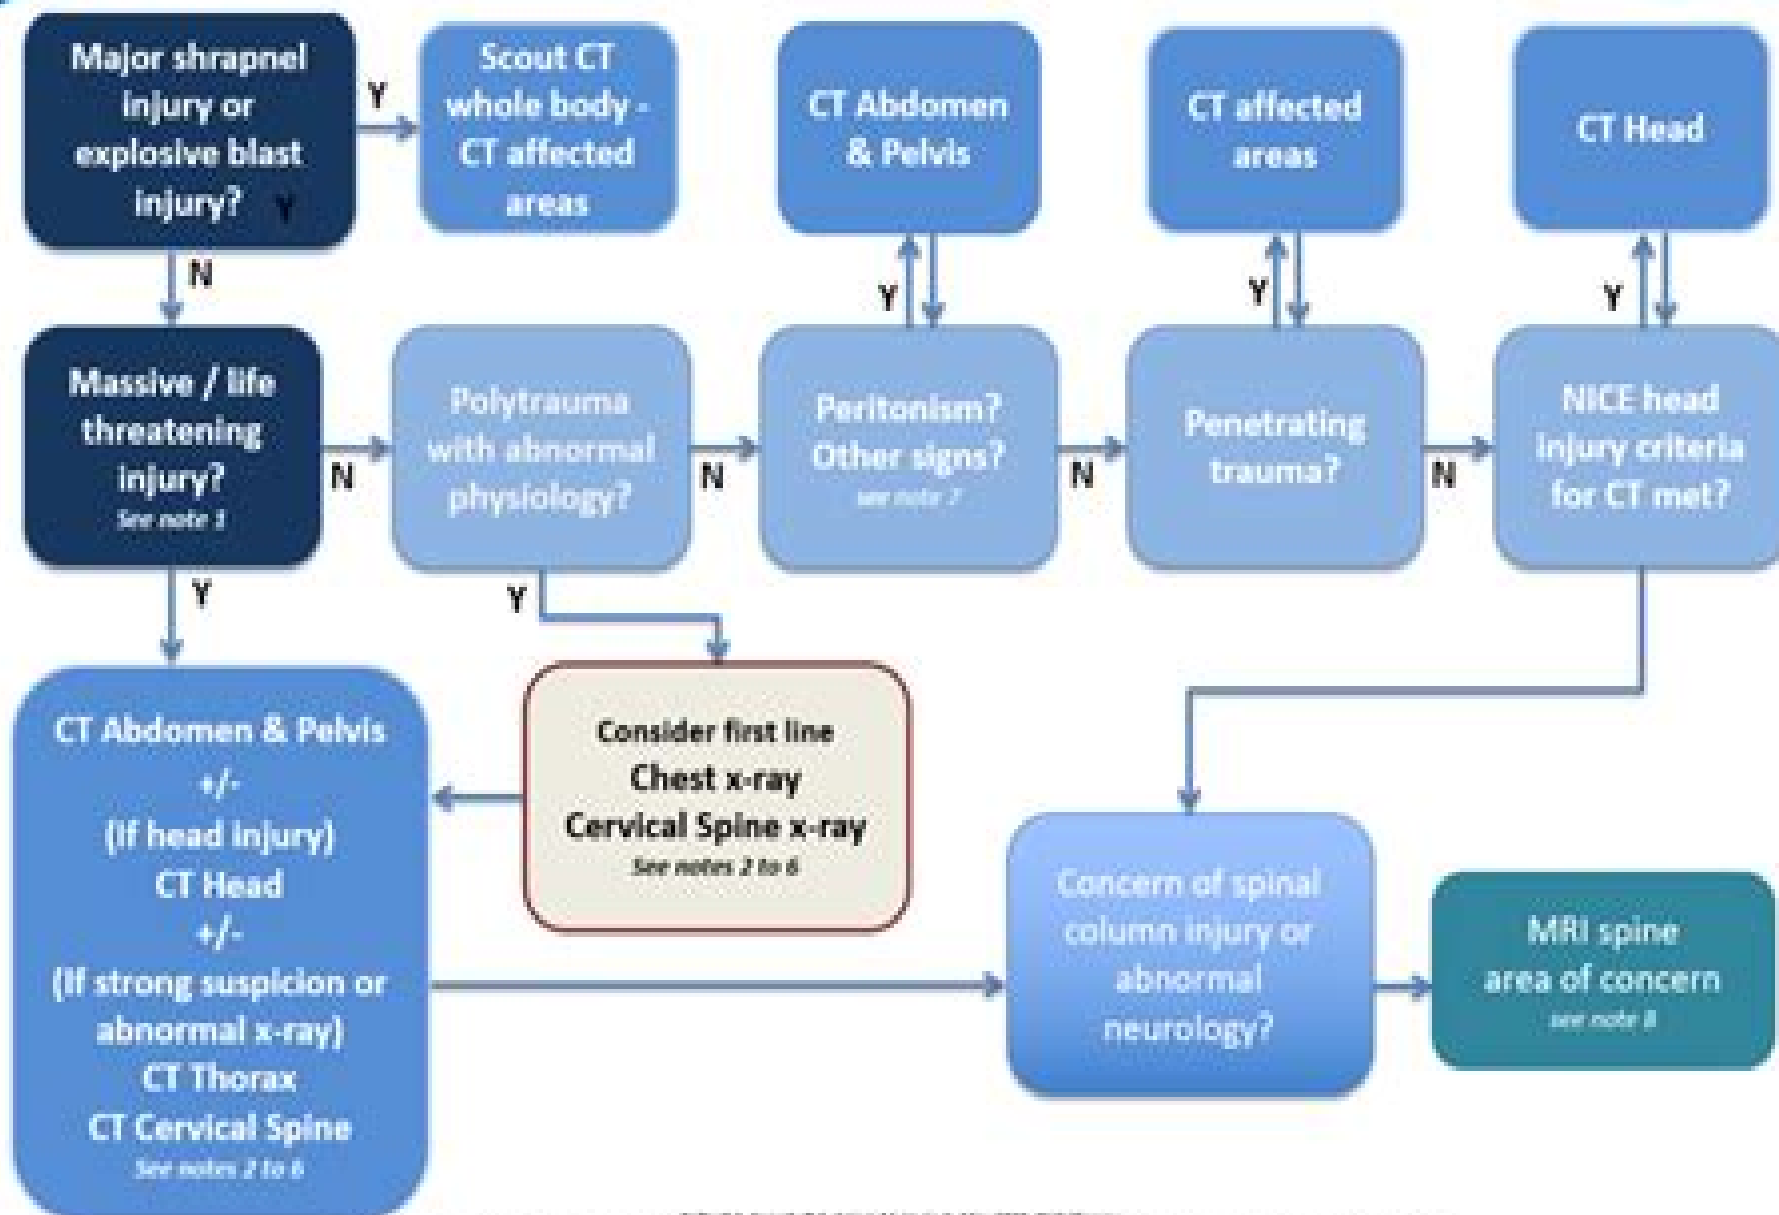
Major shrapnel injury or explosive blast injury? Y

Y

Scout CT whole body - CT affected areas

N

CT Abdomen & Pelvis

CT affected areas

CT Head

Y

Y

Y

Massive / life threatening injury?
See note 1

N

Polytrauma with abnormal physiology?

N

Peritonism? Other signs?
see note 7

N

Penetrating trauma?

N

NICE head injury criteria for CT met?

Y

Y

CT Abdomen & Pelvis
+/-
(If head injury)
CT Head
+/-
(If strong suspicion or abnormal x-ray)
CT Thorax
CT Cervical Spine
See notes 2 to 6

Consider first line
Chest x-ray
Cervical Spine x-ray
See notes 2 to 6

Concern of spinal column injury or abnormal neurology?

MRI spine area of concern
see note 8